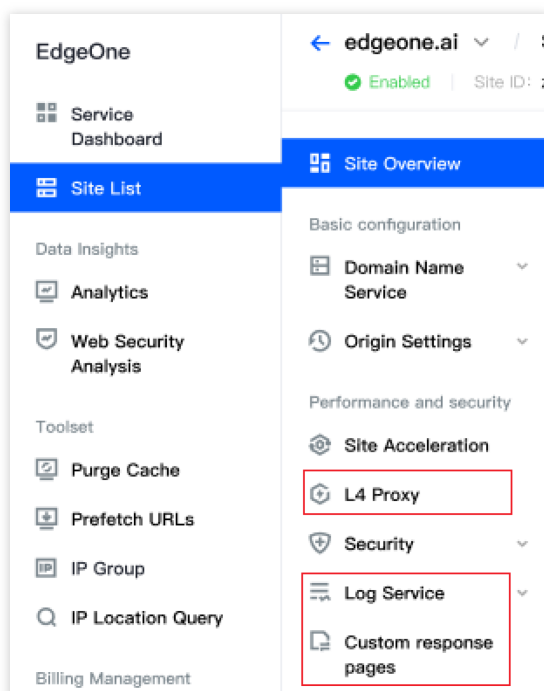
EdgeOne

Service Dashboard

Site List

Data Insights

Analytics

Web Security Analysis

Toolset

Purge Cache

Prefetch URLs

IP Group

IP Location Query

Billing Management

edgeone.ai

Enabled | Site ID: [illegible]

Site Overview

Basic configuration

Domain Name Service

Origin Settings

Performance and security

Site Acceleration

L4 Proxy

Security

Log Service

Custom response pages